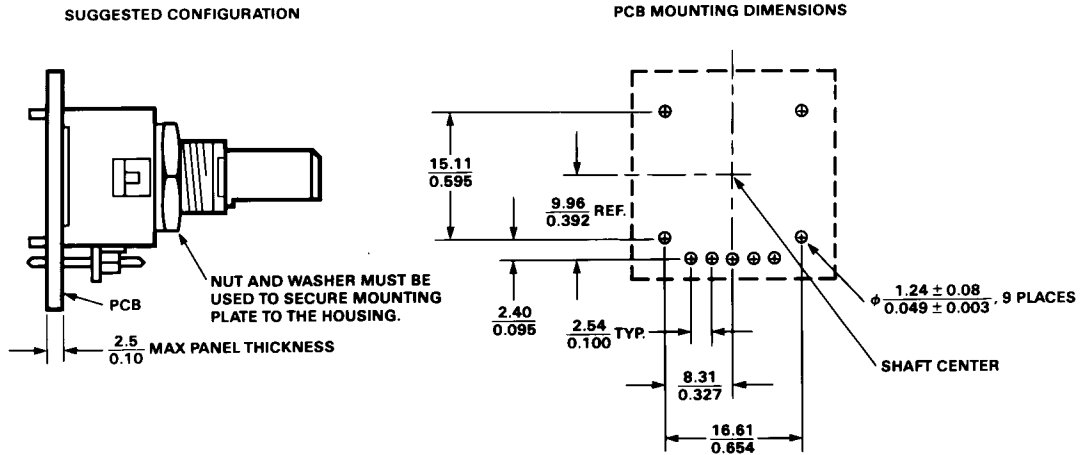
SUGGESTED CONFIGURATION

PCB MOUNTING DIMENSIONS

NUT AND WASHER MUST BE USED TO SECURE MOUNTING PLATE TO THE HOUSING.

PCB

$\frac{2.5}{0.10}$ MAX PANEL THICKNESS

$\frac{15.11}{0.595}$

$\frac{9.96}{0.392}$ REF.

$\frac{2.40}{0.095}$

$\frac{2.54}{0.100}$ TYP.

$\frac{8.31}{0.327}$

$\frac{16.61}{0.654}$

$\phi\frac{1.24 \pm 0.08}{0.049 \pm 0.003}$, 9 PLACES

SHAFT CENTER